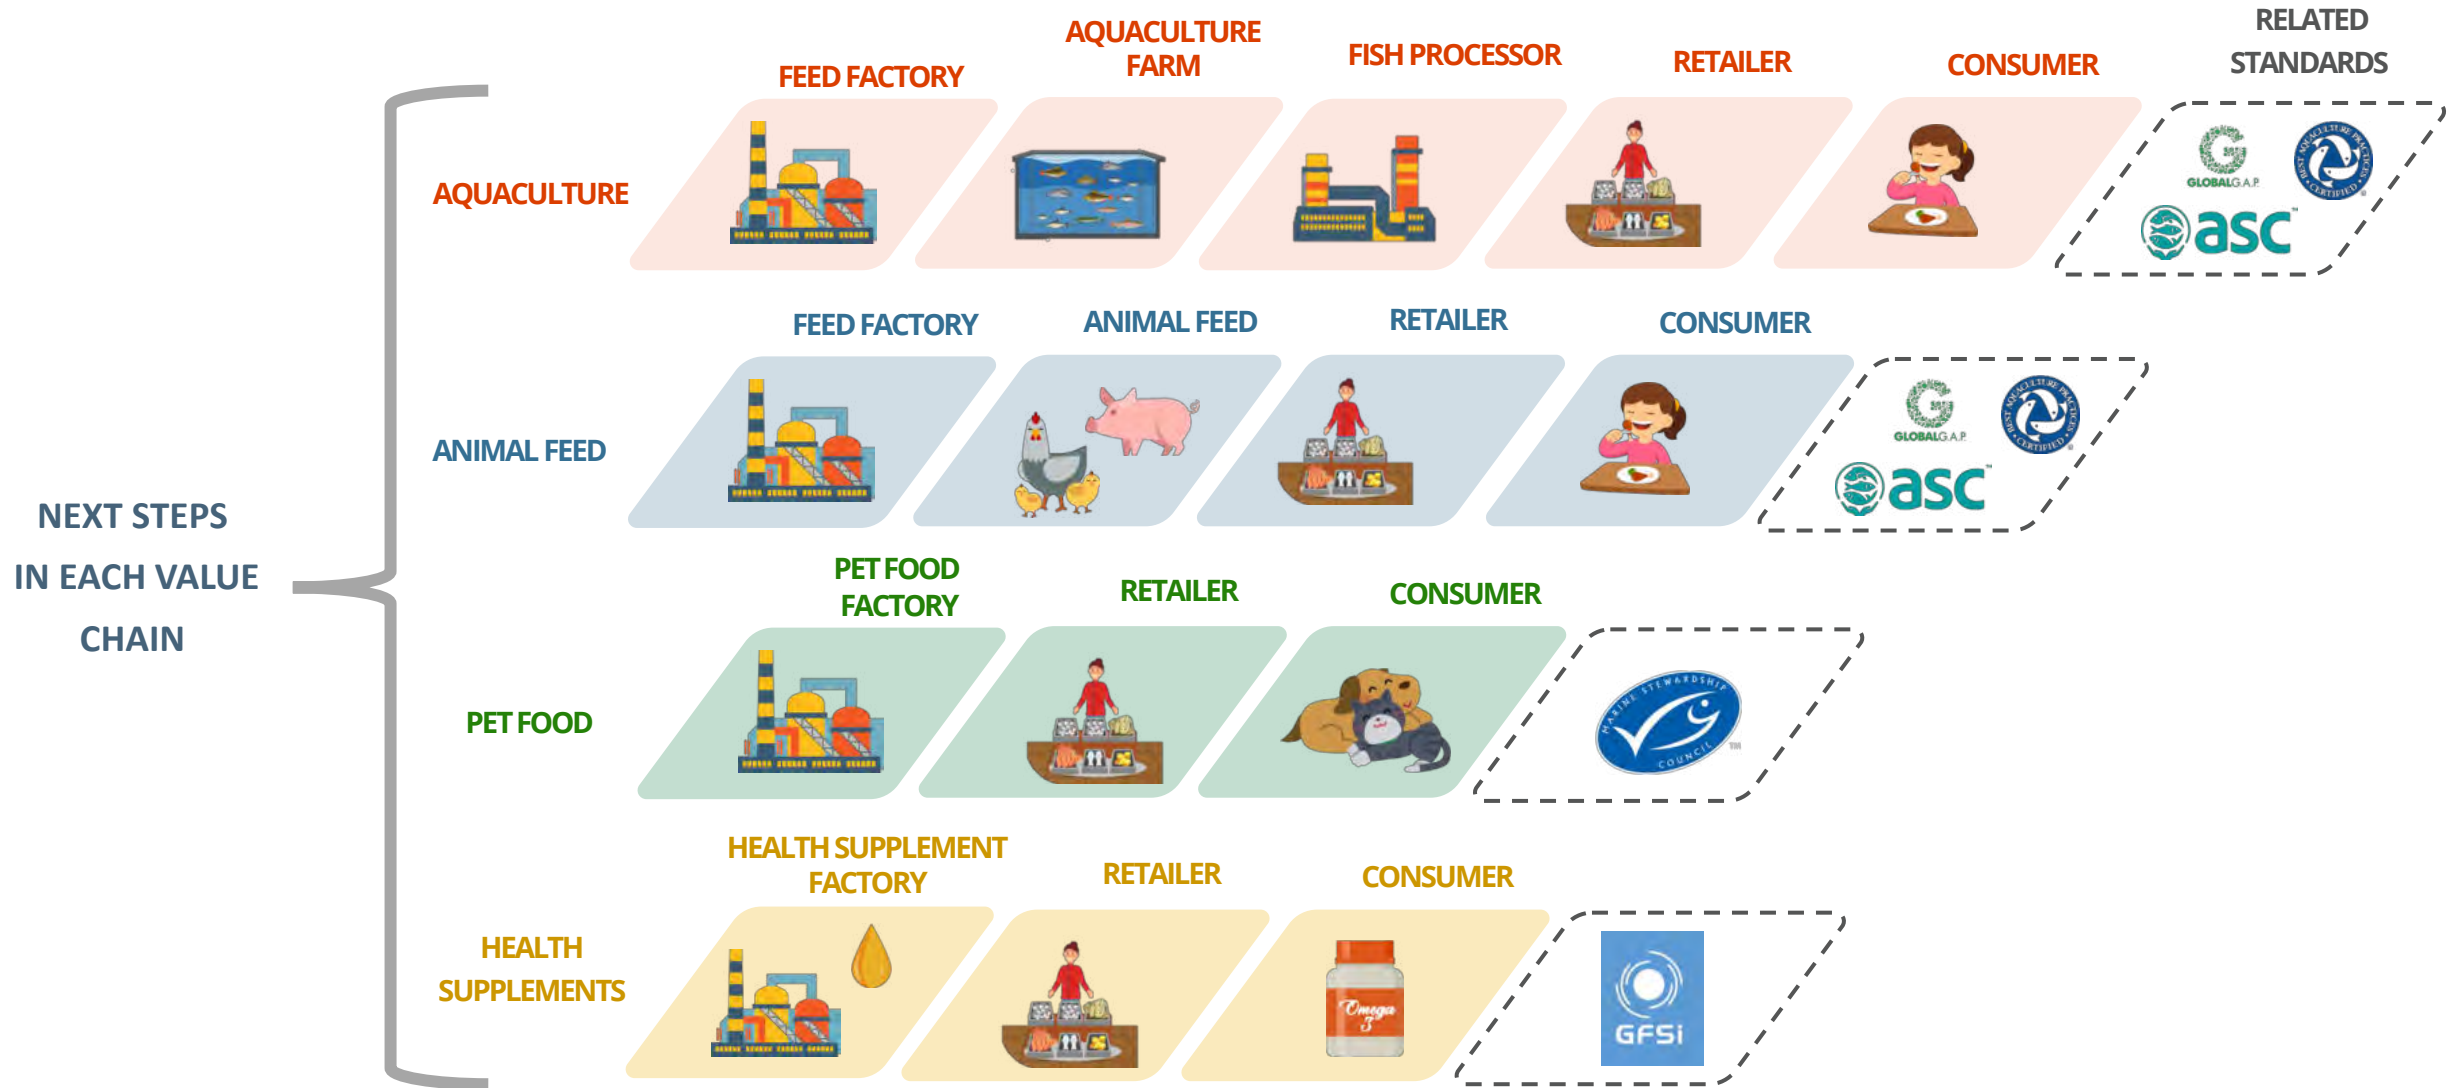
NEXT STEPS IN EACH VALUE CHAIN

FEED FACTORY
AQUACULTURE FARM
FISH PROCESSOR
RETAILER
CONSUMER
RELATED STANDARDS

AQUACULTURE

GLOBALG.A.P.
BEST AQUACULTURE PRACTICES CERTIFIED
asc

FEED FACTORY
ANIMAL FEED
RETAILER
CONSUMER

ANIMAL FEED

GLOBALG.A.P.
BEST AQUACULTURE PRACTICES CERTIFIED
asc

PET FOOD FACTORY
RETAILER
CONSUMER

PET FOOD

MARINE STEWARDSHIP COUNCIL

HEALTH SUPPLEMENT FACTORY
RETAILER
CONSUMER

HEALTH SUPPLEMENTS

Omega 3

GFSI